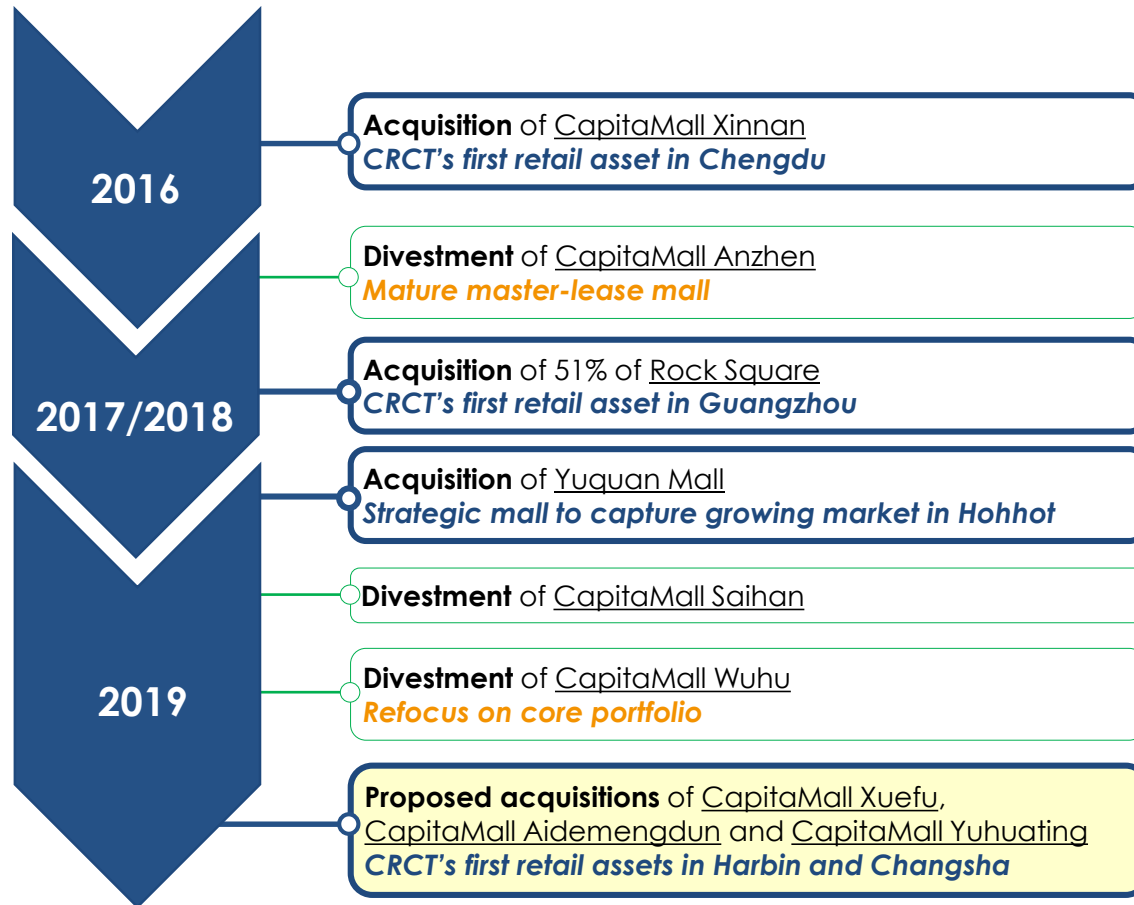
2016

Acquisition of CapitaMall Xinnan
CRCT's first retail asset in Chengdu

2017/2018

Divestment of CapitaMall Anzhen
Mature master-lease mall

Acquisition of 51% of Rock Square
CRCT's first retail asset in Guangzhou

Acquisition of Yuquan Mall
Strategic mall to capture growing market in Hohhot

2019

Divestment of CapitaMall Saihan

Divestment of CapitaMall Wuhu
Refocus on core portfolio

Proposed acquisitions of CapitaMall Xuefu, CapitaMall Aidemengdun and CapitaMall Yuhuating
CRCT's first retail assets in Harbin and Changsha